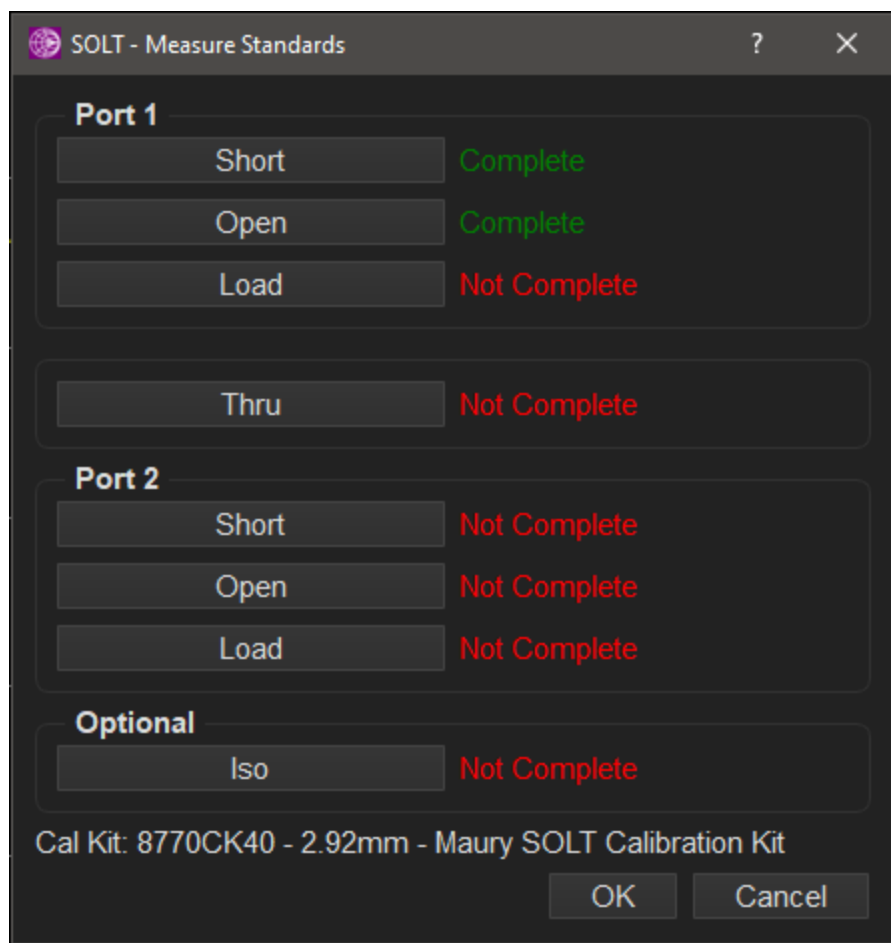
SOLT - Measure Standards ? ✕

Port 1
Short Complete
Open Complete
Load Not Complete

Thru Not Complete

Port 2
Short Not Complete
Open Not Complete
Load Not Complete

Optional
Iso Not Complete

Cal Kit: 8770CK40 - 2.92mm - Maury SOLT Calibration Kit

OK Cancel